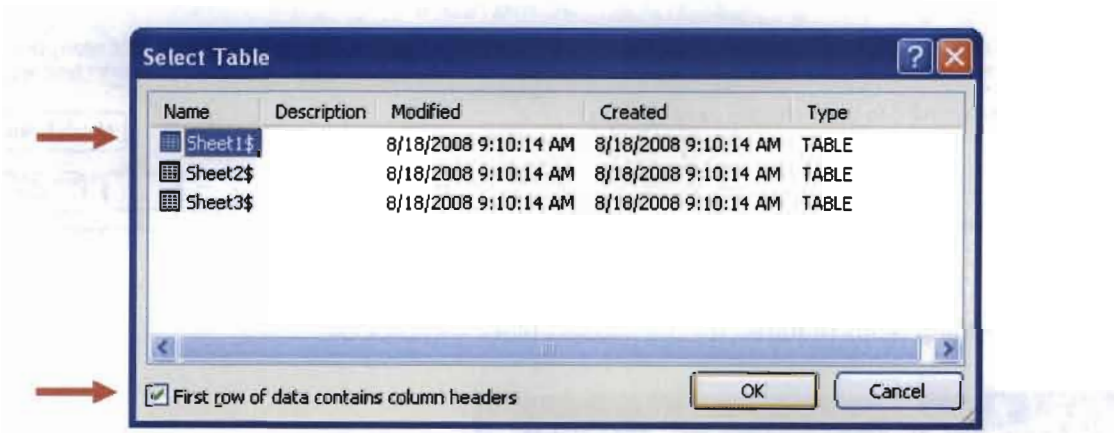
Select Table

| Name | Description | Modified | Created | Type |
|---|---|---|---|---|
| Sheet1$ | | 8/18/2008 9:10:14 AM | 8/18/2008 9:10:14 AM | TABLE |
| Sheet2$ | | 8/18/2008 9:10:14 AM | 8/18/2008 9:10:14 AM | TABLE |
| Sheet3$ | | 8/18/2008 9:10:14 AM | 8/18/2008 9:10:14 AM | TABLE |

First row of data contains column headers

OK

Cancel